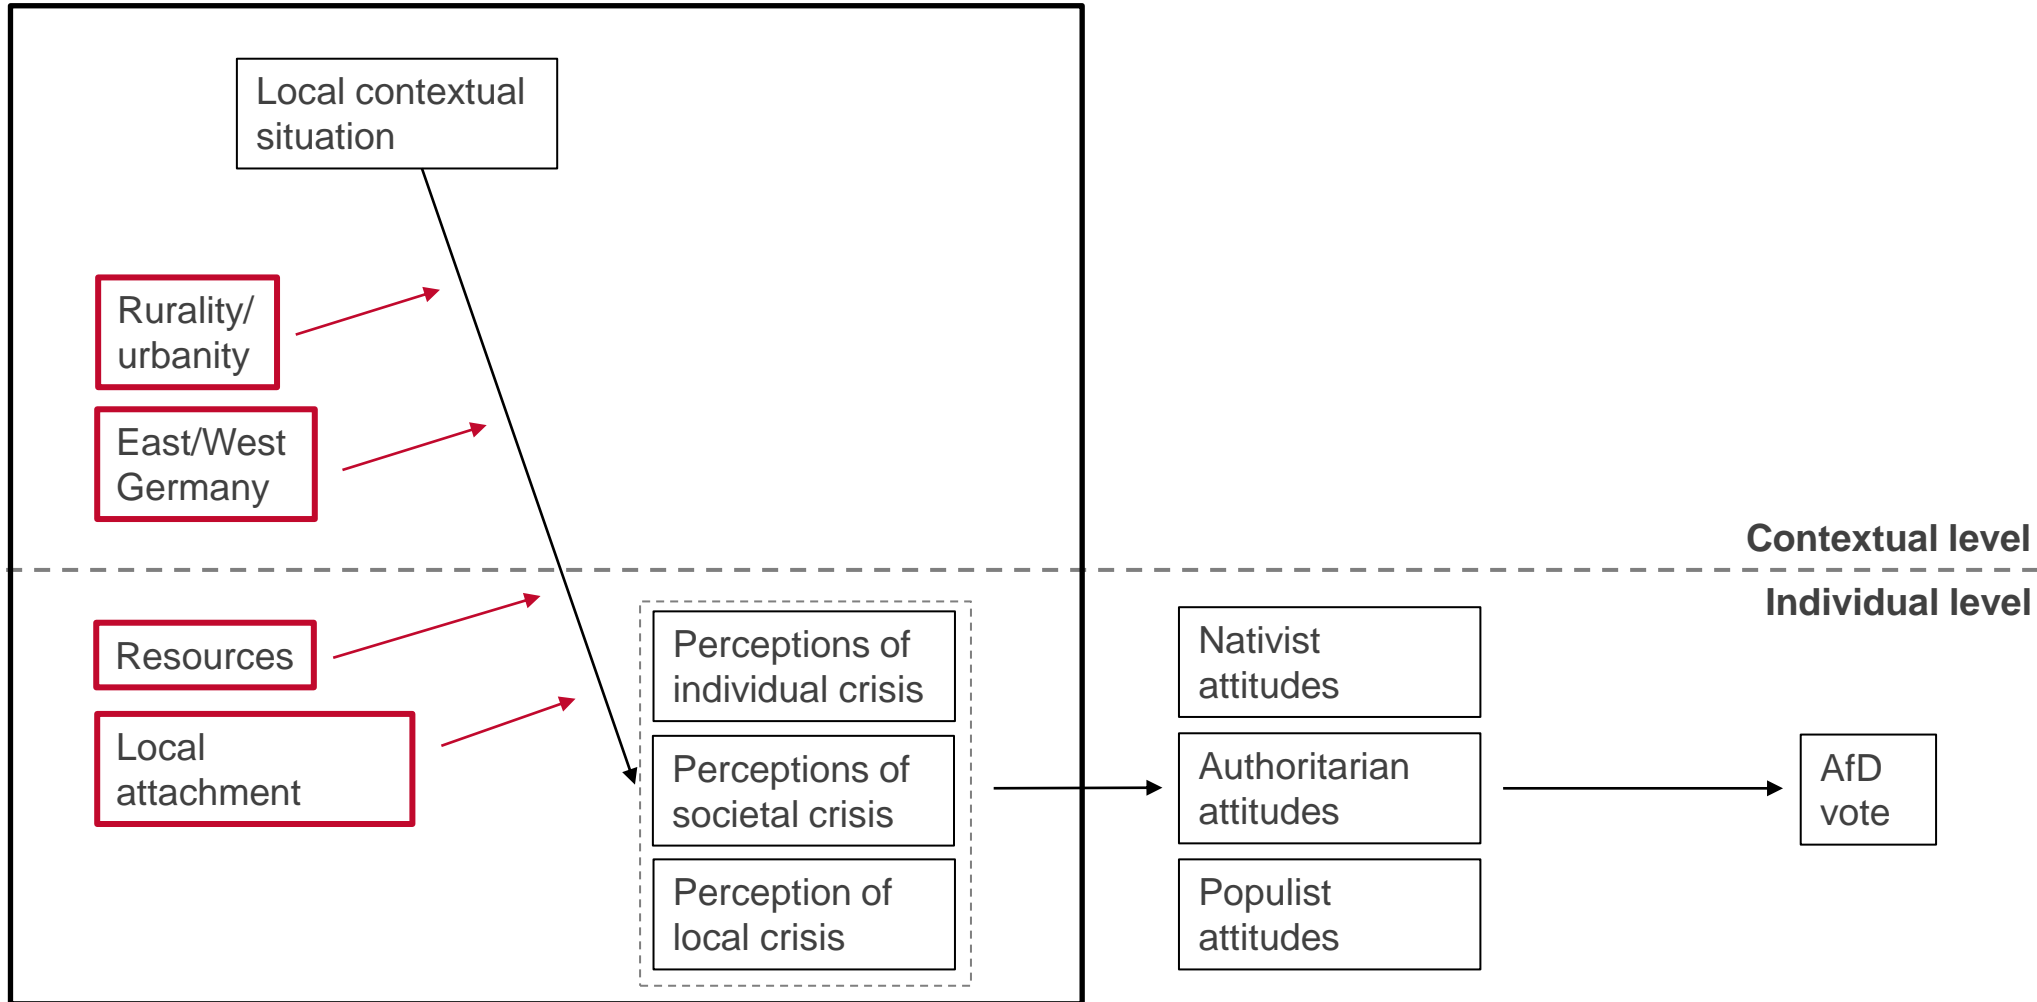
Local contextual situation

Rurality/ urbanity

East/West Germany

Contextual level

Individual level

Resources

Local attachment

Perceptions of individual crisis

Perceptions of societal crisis

Perception of local crisis

Nativist attitudes

Authoritarian attitudes

Populist attitudes

AfD vote